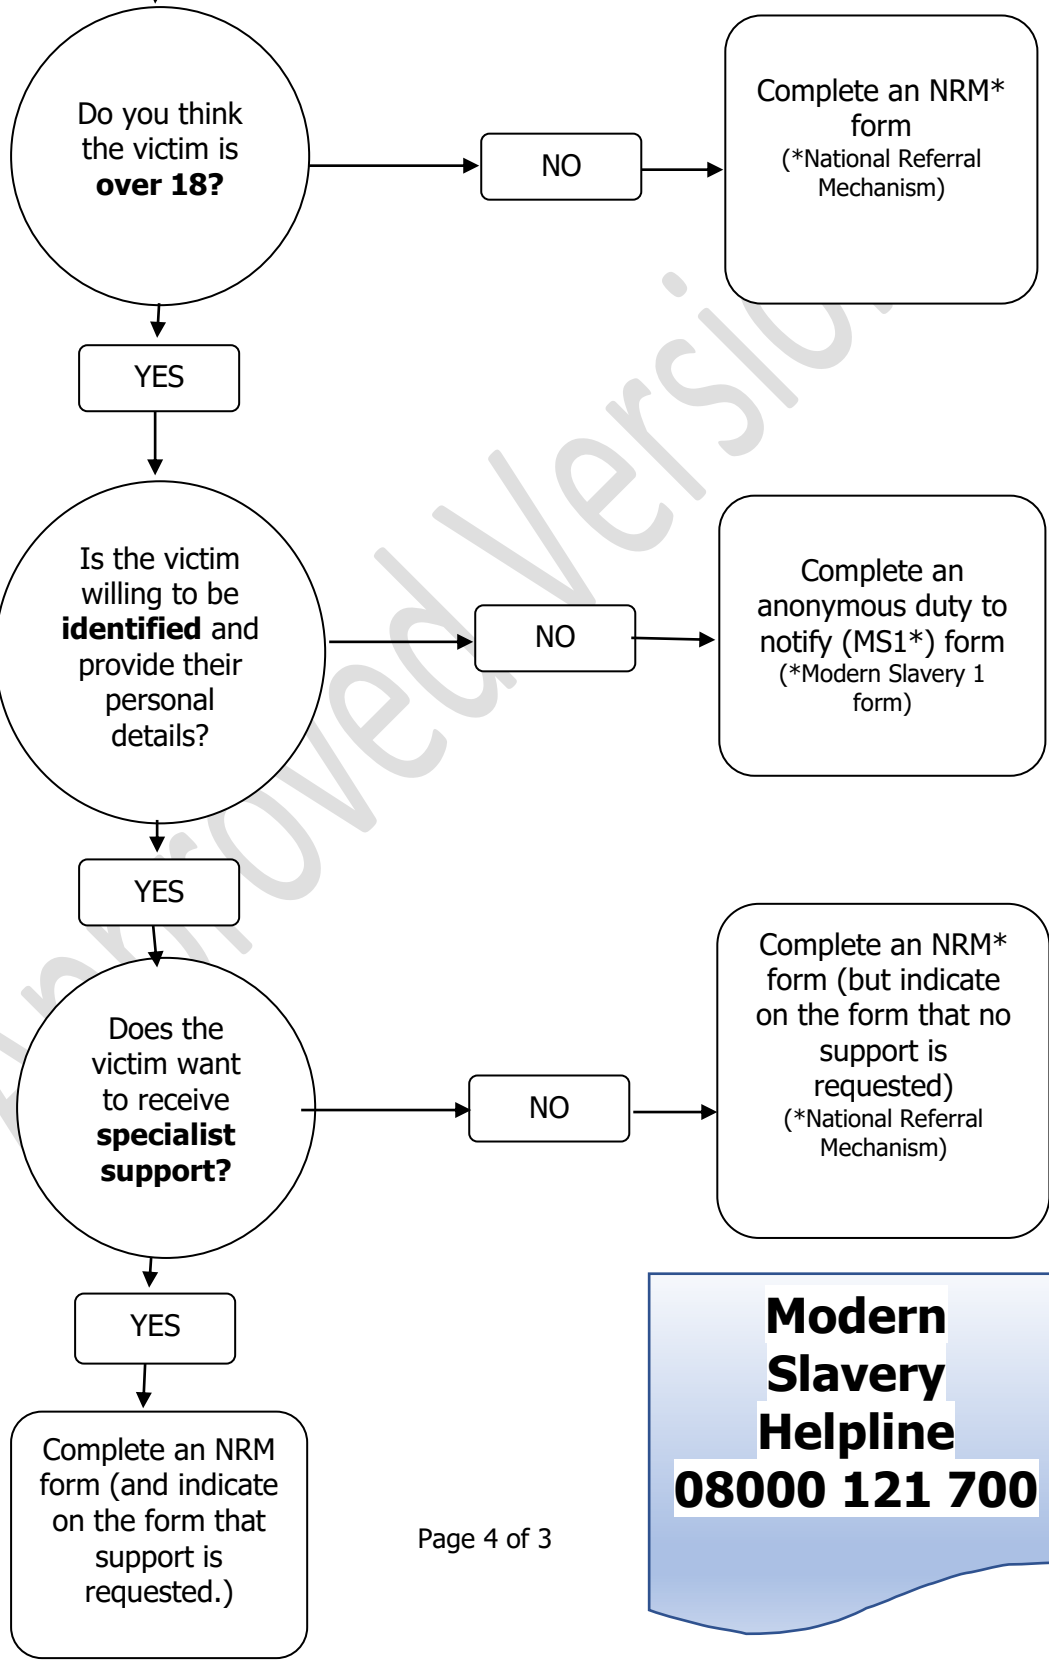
Do you think the victim is **over 18?**

NO

Complete an NRM* form (*National Referral Mechanism)

YES

Is the victim willing to be **identified** and provide their personal details?

NO

Complete an anonymous duty to notify (MS1*) form (*Modern Slavery 1 form)

YES

Does the victim want to receive **specialist support?**

NO

Complete an NRM* form (but indicate on the form that no support is requested) (*National Referral Mechanism)

YES

Complete an NRM form (and indicate on the form that support is requested.)

Page 4 of 3

**Modern Slavery Helpline 08000 121 700**

Approved Version